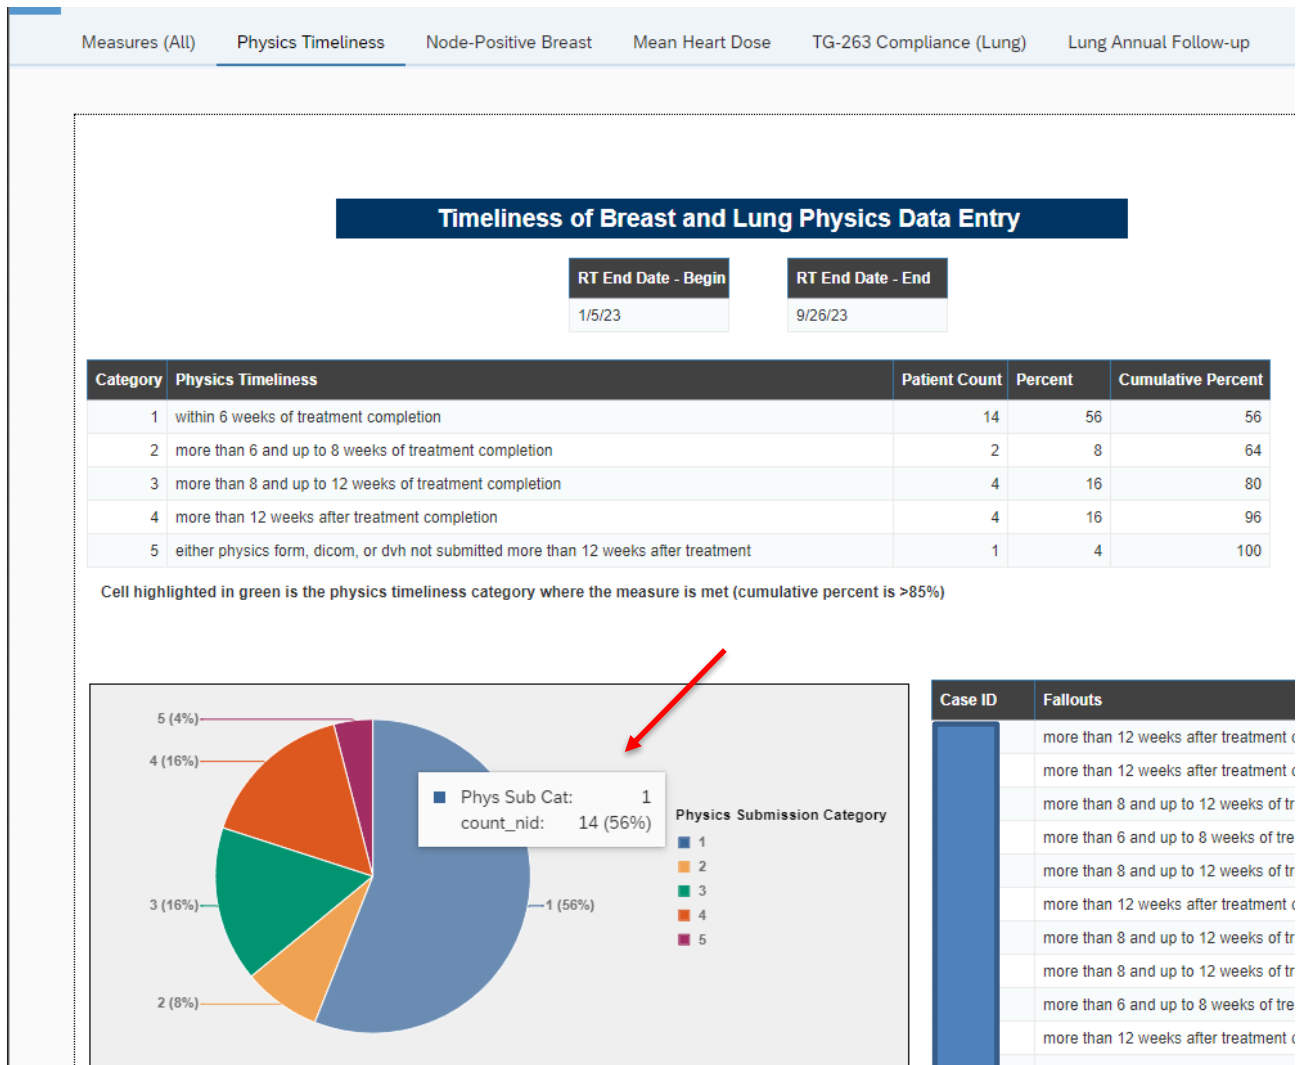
Measures (All) Physics Timeliness Node-Positive Breast Mean Heart Dose TG-263 Compliance (Lung) Lung Annual Follow-up

Timeliness of Breast and Lung Physics Data Entry

| RT End Date - Begin |
|---|
| 1/5/23 |

| RT End Date - End |
|---|
| 9/26/23 |

| Category | Physics Timeliness | Patient Count | Percent | Cumulative Percent |
|---|---|---|---|---|
| 1 | within 6 weeks of treatment completion | 14 | 56 | 56 |
| 2 | more than 6 and up to 8 weeks of treatment completion | 2 | 8 | 64 |
| 3 | more than 8 and up to 12 weeks of treatment completion | 4 | 16 | 80 |
| 4 | more than 12 weeks after treatment completion | 4 | 16 | 96 |
| 5 | either physics form, dicom, or dvh not submitted more than 12 weeks after treatment | 1 | 4 | 100 |

Cell highlighted in green is the physics timeliness category where the measure is met (cumulative percent is >85%)

5 (4%)
4 (16%)
3 (16%)
2 (8%)
1 (56%)

Phys Sub Cat: 1
count_nid: 14 (56%)

Physics Submission Category
1
2
3
4
5

| Case ID | Fallouts |
|---|---|
| | more than 12 weeks after treatment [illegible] |
| | more than 12 weeks after treatment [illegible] |
| | more than 8 and up to 12 weeks of tr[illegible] |
| | more than 6 and up to 8 weeks of tre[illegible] |
| | more than 8 and up to 12 weeks of tr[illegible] |
| | more than 12 weeks after treatment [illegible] |
| | more than 8 and up to 12 weeks of tr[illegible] |
| | more than 8 and up to 12 weeks of tr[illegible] |
| | more than 6 and up to 8 weeks of tre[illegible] |
| | more than 12 weeks after treatment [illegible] |